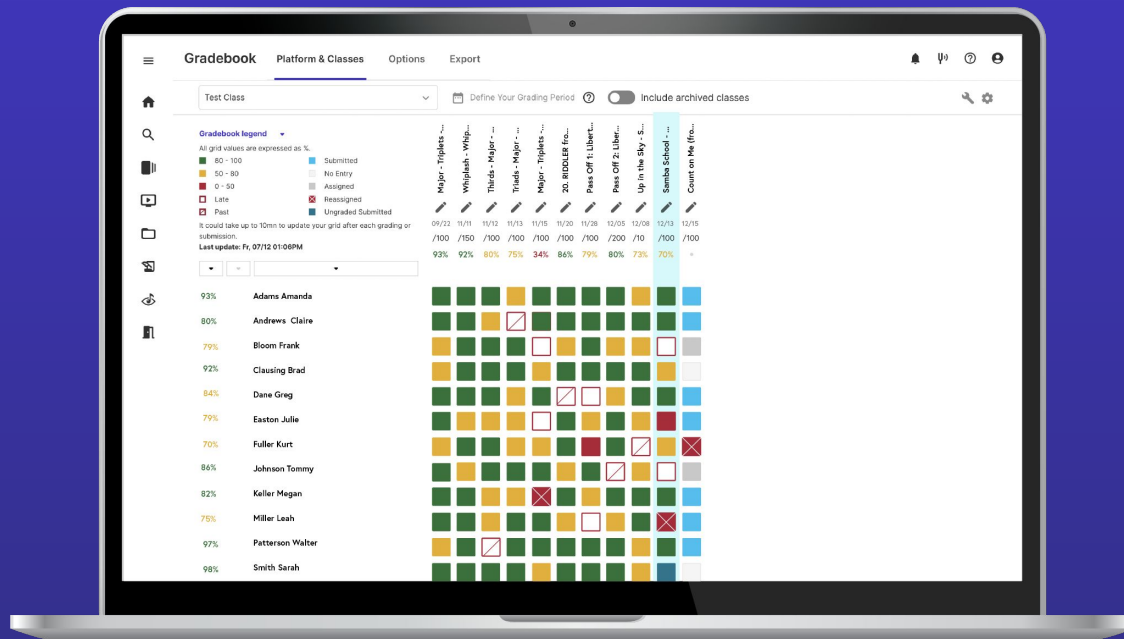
Gradebook Platform & Classes Options Export

Test Class

Define Your Grading Period

Include archived classes

Gradebook legend

All grid values are expressed as %.

80 - 100
50 - 80
0 - 50
Late
Past
Submitted
No Entry
Assigned
Reassigned
Ungraded Submitted

It could take up to 10mn to update your grid after each grading or submission.

Last update: Fr, 07/12 01:06PM

| | Major - Triplets ... | Whiplash - Whip... | Thirds - Major ... | Triads - Major ... | Major - Triplets ... | 20. RIDDLER fro... | Pass Off 1: Libert... | Pass Off 2: Liber... | Up in the Sky - S... | Samba School - ... | Count on Me (fro... |
|---|---|---|---|---|---|---|---|---|---|---|---|
| | 09/22 | 11/11 | 11/12 | 11/13 | 11/15 | 11/20 | 11/28 | 12/05 | 12/08 | 12/13 | 12/15 |
| | /100 | /150 | /100 | /100 | /100 | /100 | /100 | /200 | /10 | /100 | /100 |
| | 93% | 92% | 80% | 75% | 34% | 86% | 79% | 80% | 73% | 70% | - |

93% Adams Amanda
80% Andrews Claire
79% Bloom Frank
92% Clausing Brad
84% Dane Greg
79% Easton Julie
70% Fuller Kurt
86% Johnson Tommy
82% Keller Megan
75% Miller Leah
97% Patterson Walter
98% Smith Sarah